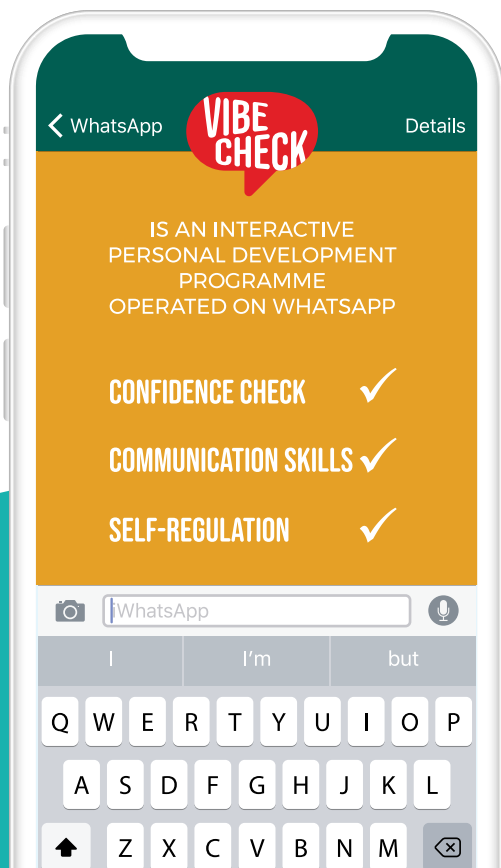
WhatsApp

VIBE CHECK

Details

IS AN INTERACTIVE PERSONAL DEVELOPMENT PROGRAMME OPERATED ON WHATSAPP

CONFIDENCE CHECK ✓

COMMUNICATION SKILLS ✓

SELF-REGULATION ✓

iWhatsApp

I

I'm

but

Q W E R T Y U I O P

A S D F G H J K L

Z X C V B N M